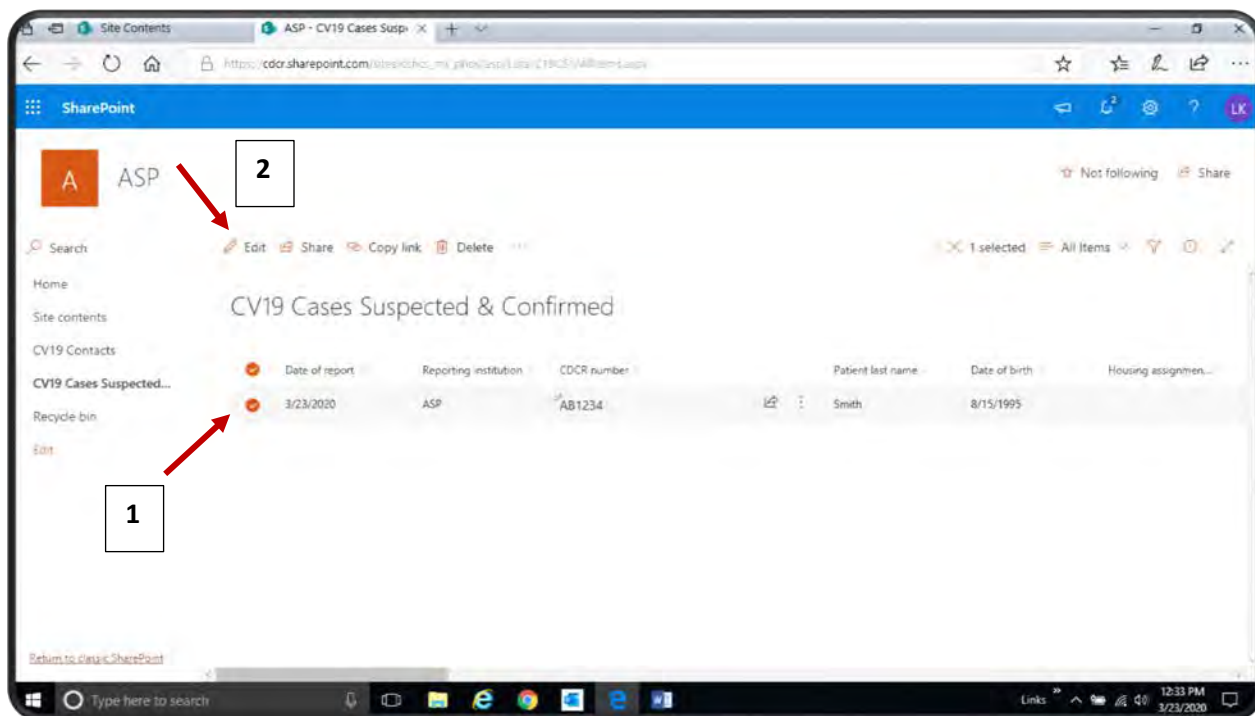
Site Contents
ASP - CV19 Cases Susp
https://cdcr.sharepoint.com/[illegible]
SharePoint
LK
A
ASP
2
Not following
Share
Search
Edit
Share
Copy link
Delete
1 selected
All Items
Home
Site contents
CV19 Contacts
CV19 Cases Suspected...
Recycle bin
Edit
CV19 Cases Suspected & Confirmed

| Date of report | Reporting institution | CDCR number | Patient last name | Date of birth | Housing assignmen... |
|---|---|---|---|---|---|
| 3/23/2020 | ASP | AB1234 | Smith | 8/15/1995 | |

1
Return to classic SharePoint
Type here to search
Links
12:33 PM
3/23/2020